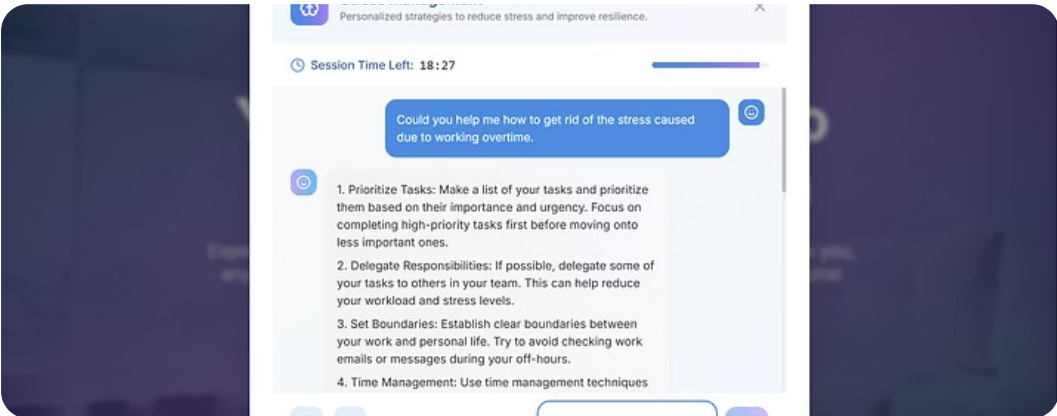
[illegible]
Personalized strategies to reduce stress and improve resilience.

Session Time Left: 18:27

Could you help me how to get rid of the stress caused due to working overtime.

1. Prioritize Tasks: Make a list of your tasks and prioritize them based on their importance and urgency. Focus on completing high-priority tasks first before moving onto less important ones.

2. Delegate Responsibilities: If possible, delegate some of your tasks to others in your team. This can help reduce your workload and stress levels.

3. Set Boundaries: Establish clear boundaries between your work and personal life. Try to avoid checking work emails or messages during your off-hours.

4. Time Management: Use time management techniques